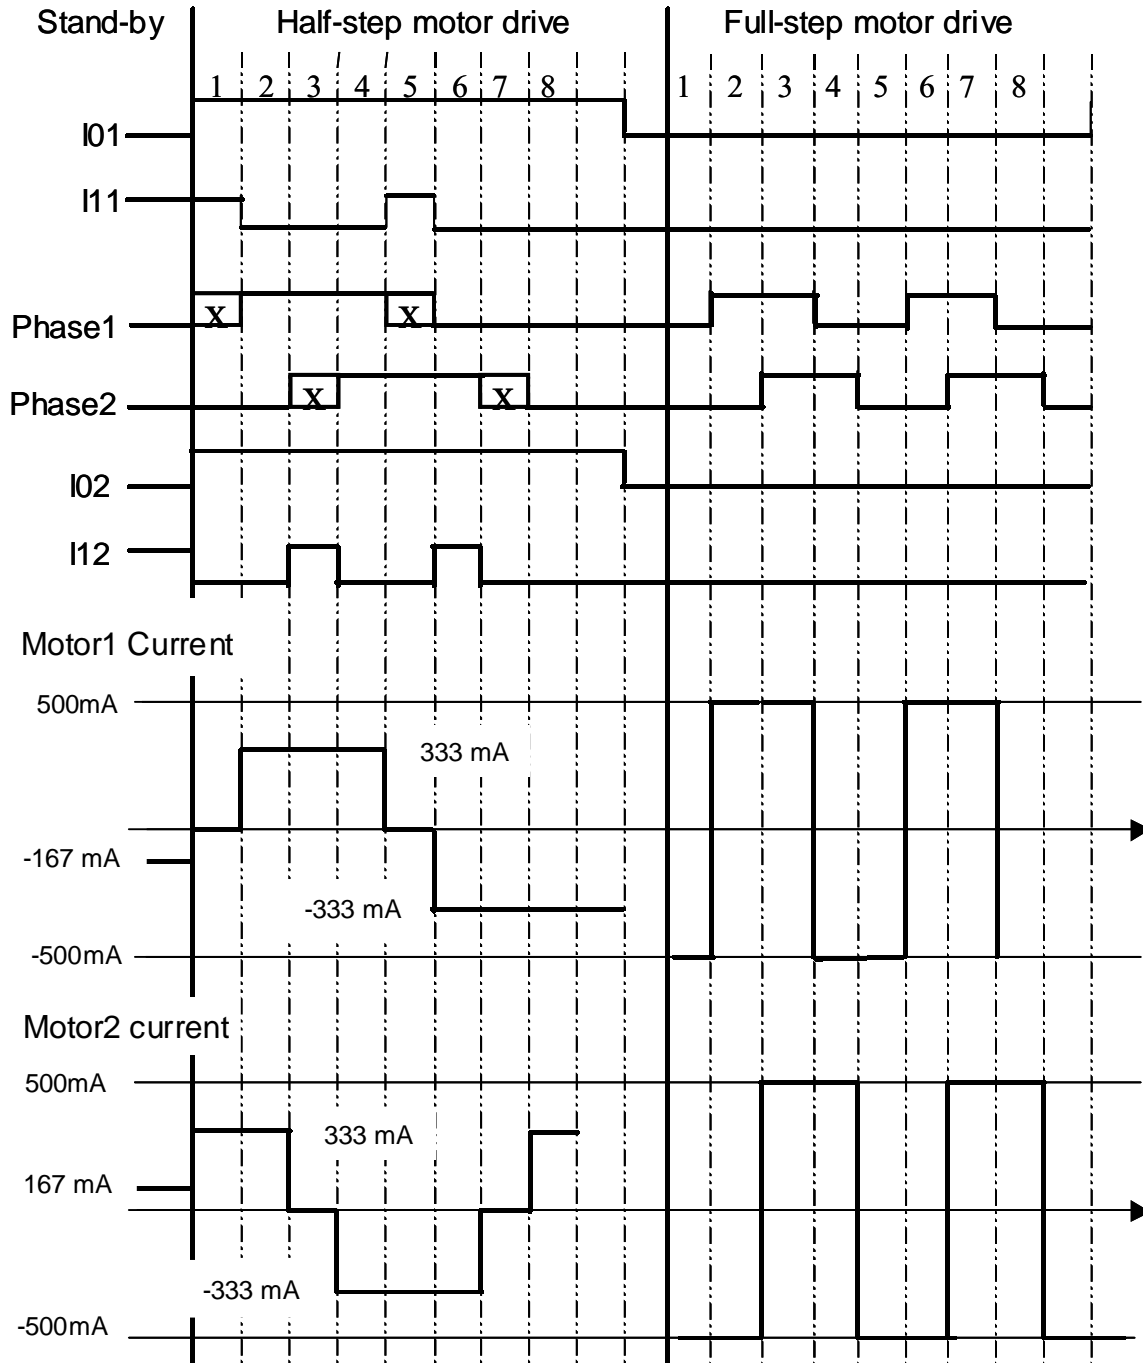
Stand-by

Half-step motor drive

Full-step motor drive

1 2 3 4 5 6 7 8

1 2 3 4 5 6 7 8

I01

I11

Phase1

X X

Phase2

X X

I02

I12

Motor1 Current

500mA

333 mA

-167 mA

-333 mA

-500mA

Motor2 current

500mA

333 mA

167 mA

-333 mA

-500mA